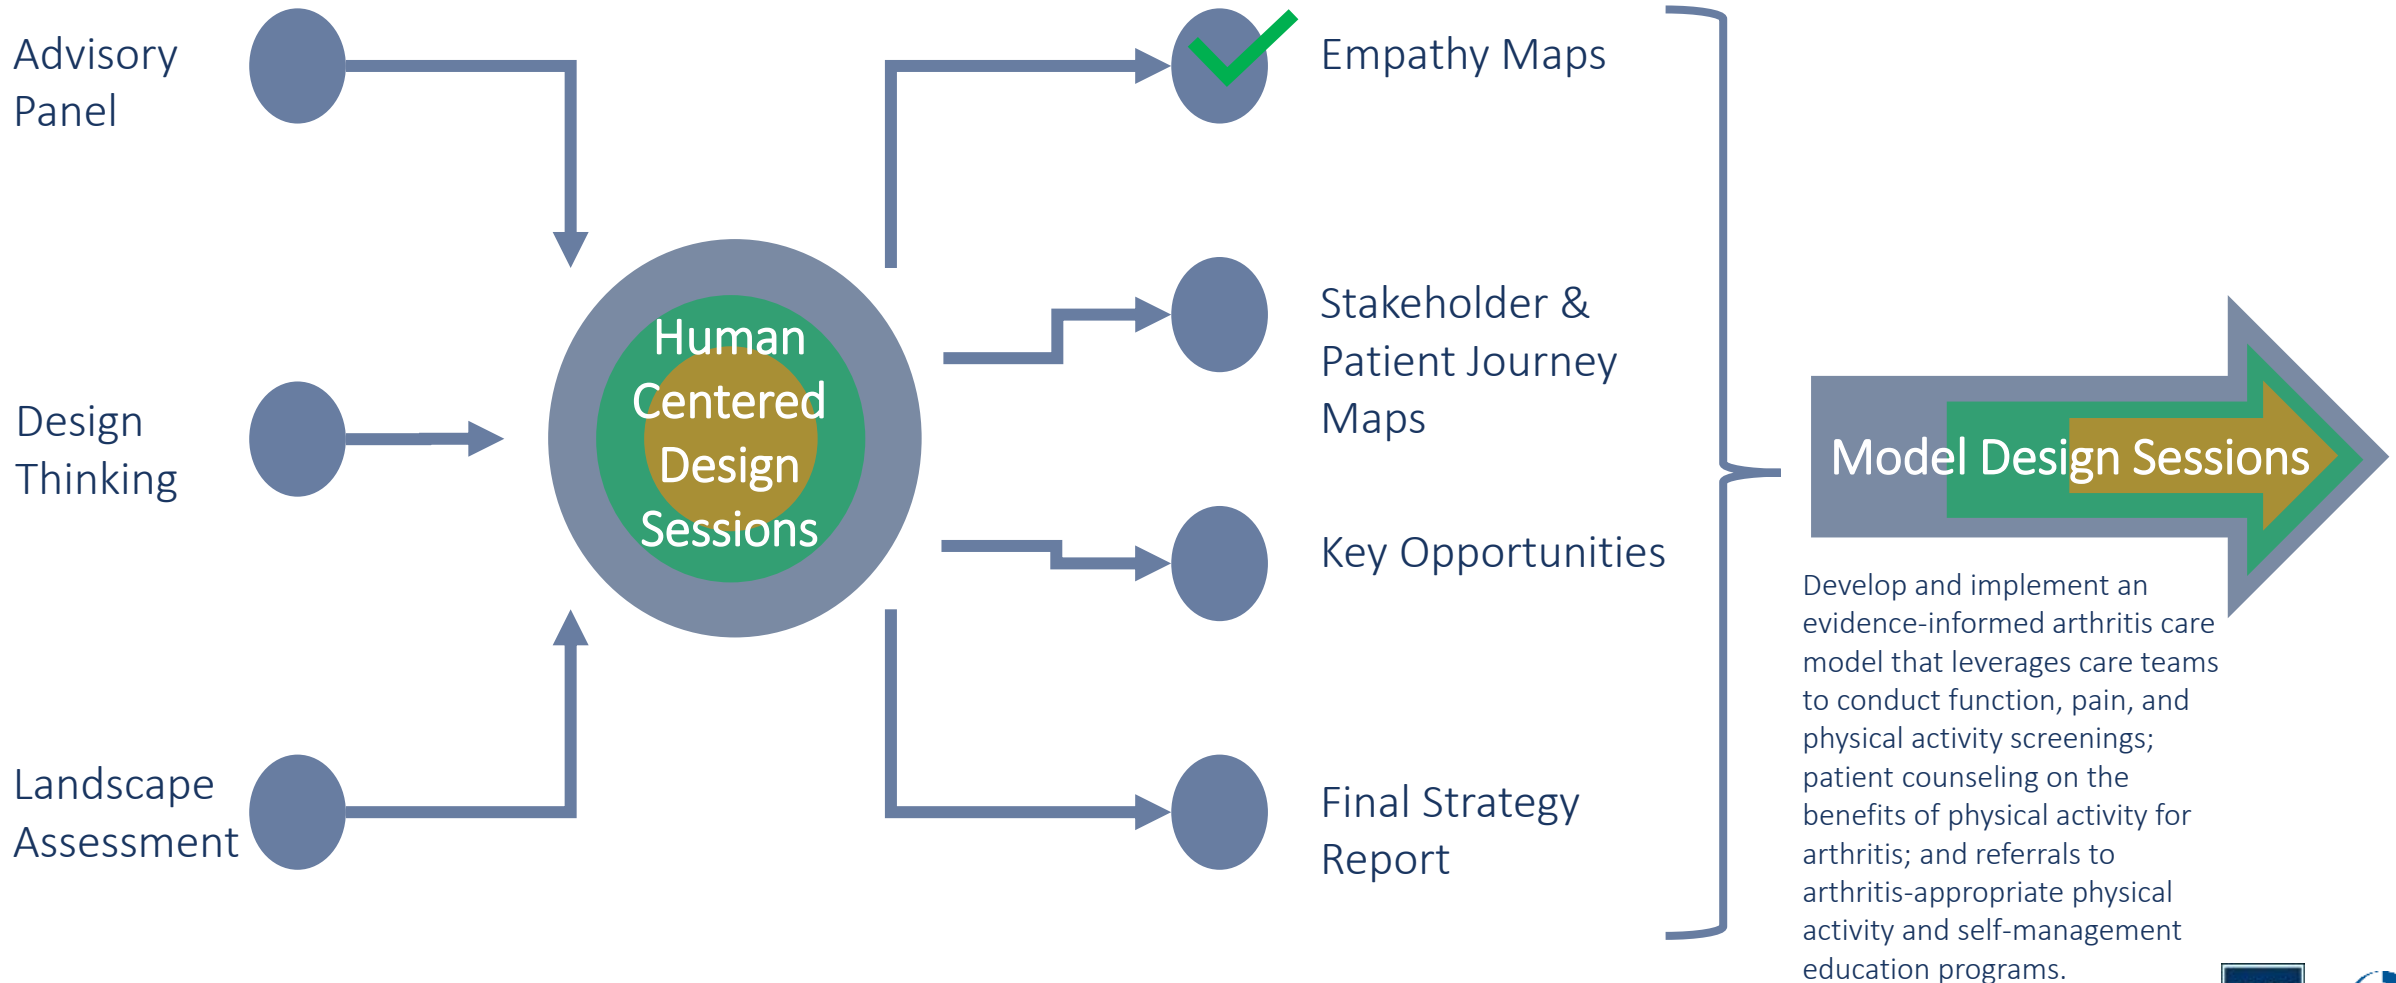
Advisory Panel

Design Thinking

Landscape Assessment

Human Centered Design Sessions

Empathy Maps

Stakeholder & Patient Journey Maps

Key Opportunities

Final Strategy Report

Model Design Sessions

Develop and implement an evidence-informed arthritis care model that leverages care teams to conduct function, pain, and physical activity screenings; patient counseling on the benefits of physical activity for arthritis; and referrals to arthritis-appropriate physical activity and self-management education programs.